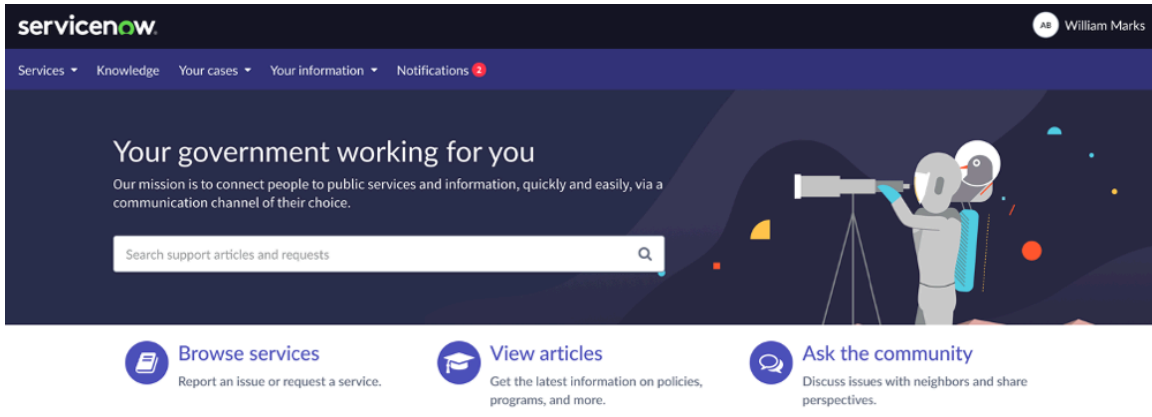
servicenow.

AB William Marks

Services ▾ Knowledge Your cases ▾ Your information ▾ Notifications 2

Your government working for you

Our mission is to connect people to public services and information, quickly and easily, via a communication channel of their choice.

Search support articles and requests

Browse services
Report an issue or request a service.

View articles
Get the latest information on policies, programs, and more.

Ask the community
Discuss issues with neighbors and share perspectives.